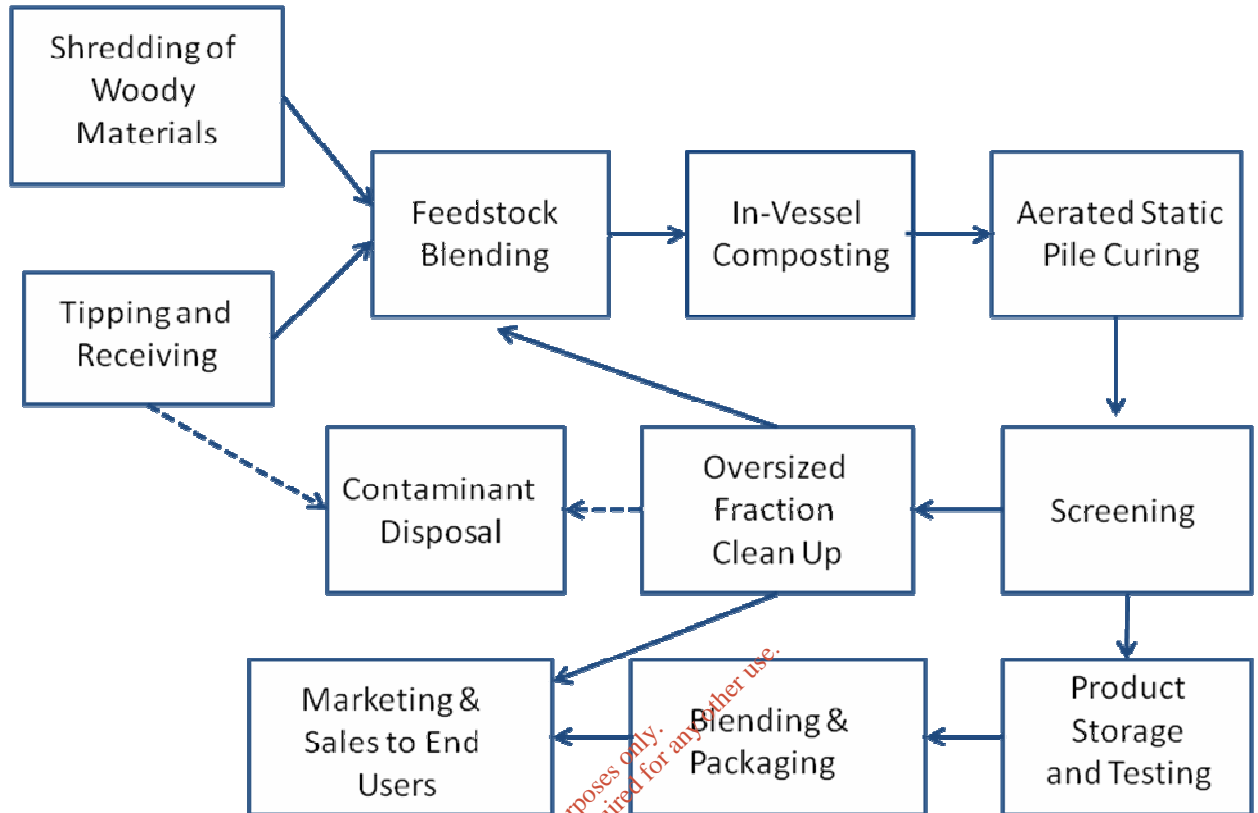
Shredding of Woody Materials

Tipping and Receiving

Feedstock Blending

In-Vessel Composting

Aerated Static Pile Curing

Screening

Oversized Fraction Clean Up

Contaminant Disposal

Product Storage and Testing

Blending & Packaging

Marketing & Sales to End Users

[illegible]rposes only.
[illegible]ired for any other use.